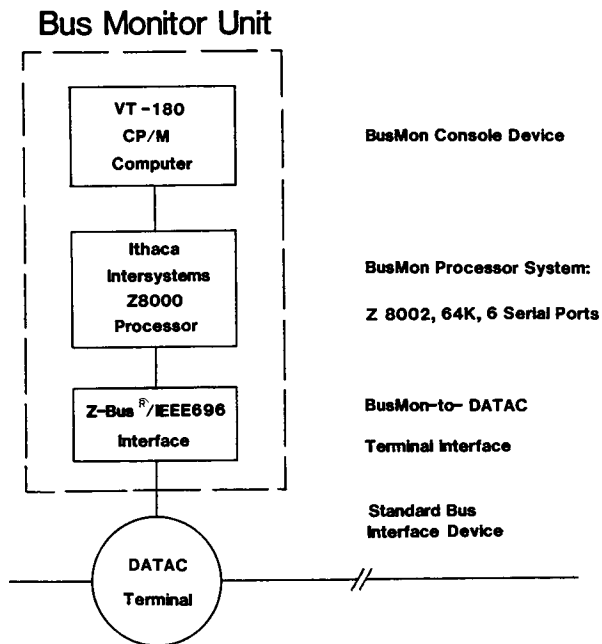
Bus Monitor Unit

VT -180
CP/M
Computer

BusMon Console Device

Ithaca
Intersystems
Z8000
Processor

BusMon Processor System:

Z 8002, 64K, 6 Serial Ports

Z-Bus$^{®}$/IEEE696
Interface

BusMon-to- DATAC

Terminal Interface

Standard Bus
Interface Device

DATAC
Terminal